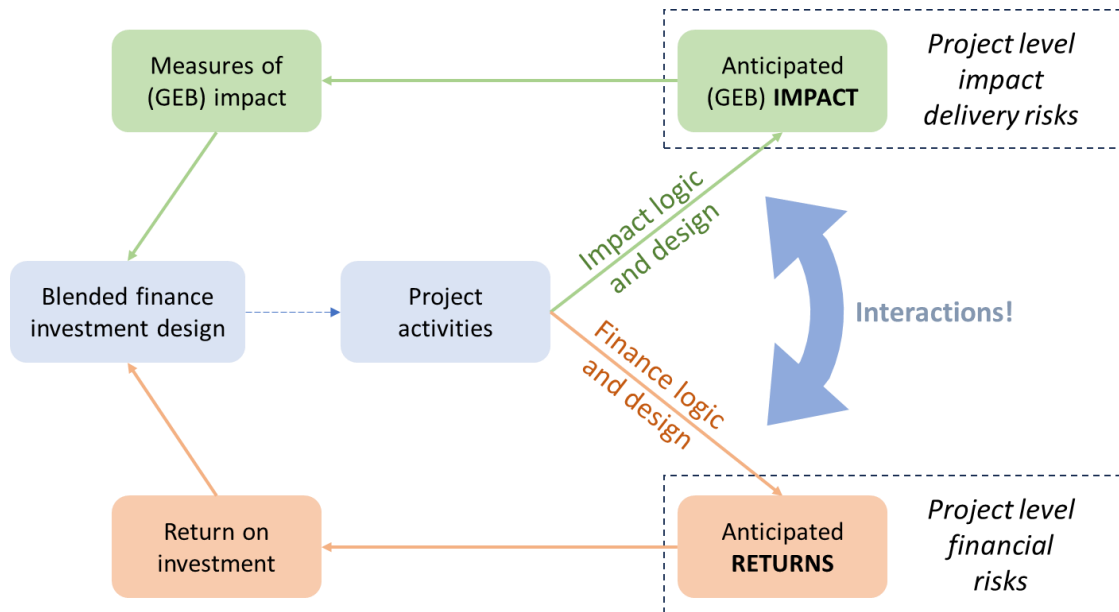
Measures of (GEB) impact

Anticipated (GEB) **IMPACT**

*Project level impact delivery risks*

Impact logic and design

Interactions!

Blended finance investment design

Project activities

Finance logic and design

Return on investment

Anticipated **RETURNS**

*Project level financial risks*